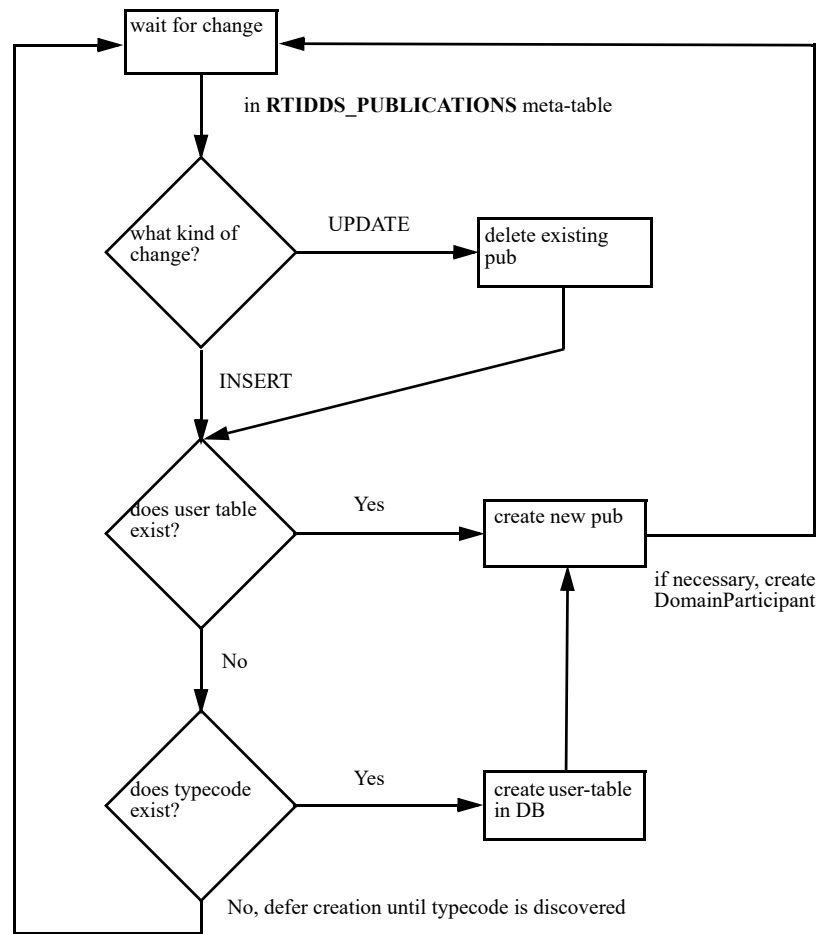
wait for change

in **RTIDDS_PUBLICATIONS** meta-table

what kind of change?

UPDATE

delete existing pub

INSERT

does user table exist?

Yes

create new pub

if necessary, create DomainParticipant

No

does typecode exist?

Yes

create user-table in DB

No, defer creation until typecode is discovered